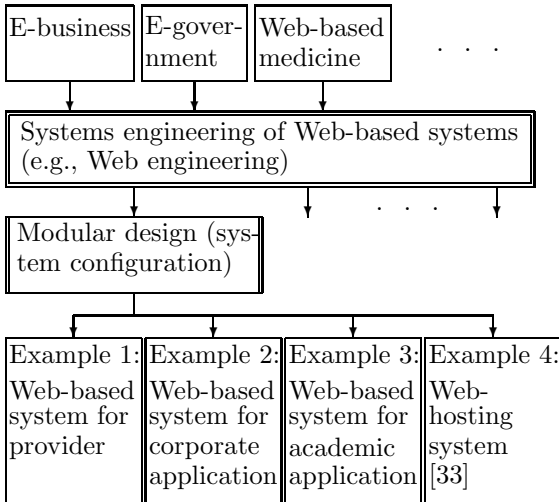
E-business

E-government

Web-based medicine

. . .

Systems engineering of Web-based systems (e.g., Web engineering)

. . .

Modular design (system configuration)

Example 1: Web-based system for provider

Example 2: Web-based system for corporate application

Example 3: Web-based system for academic application

Example 4: Web-hosting system [33]